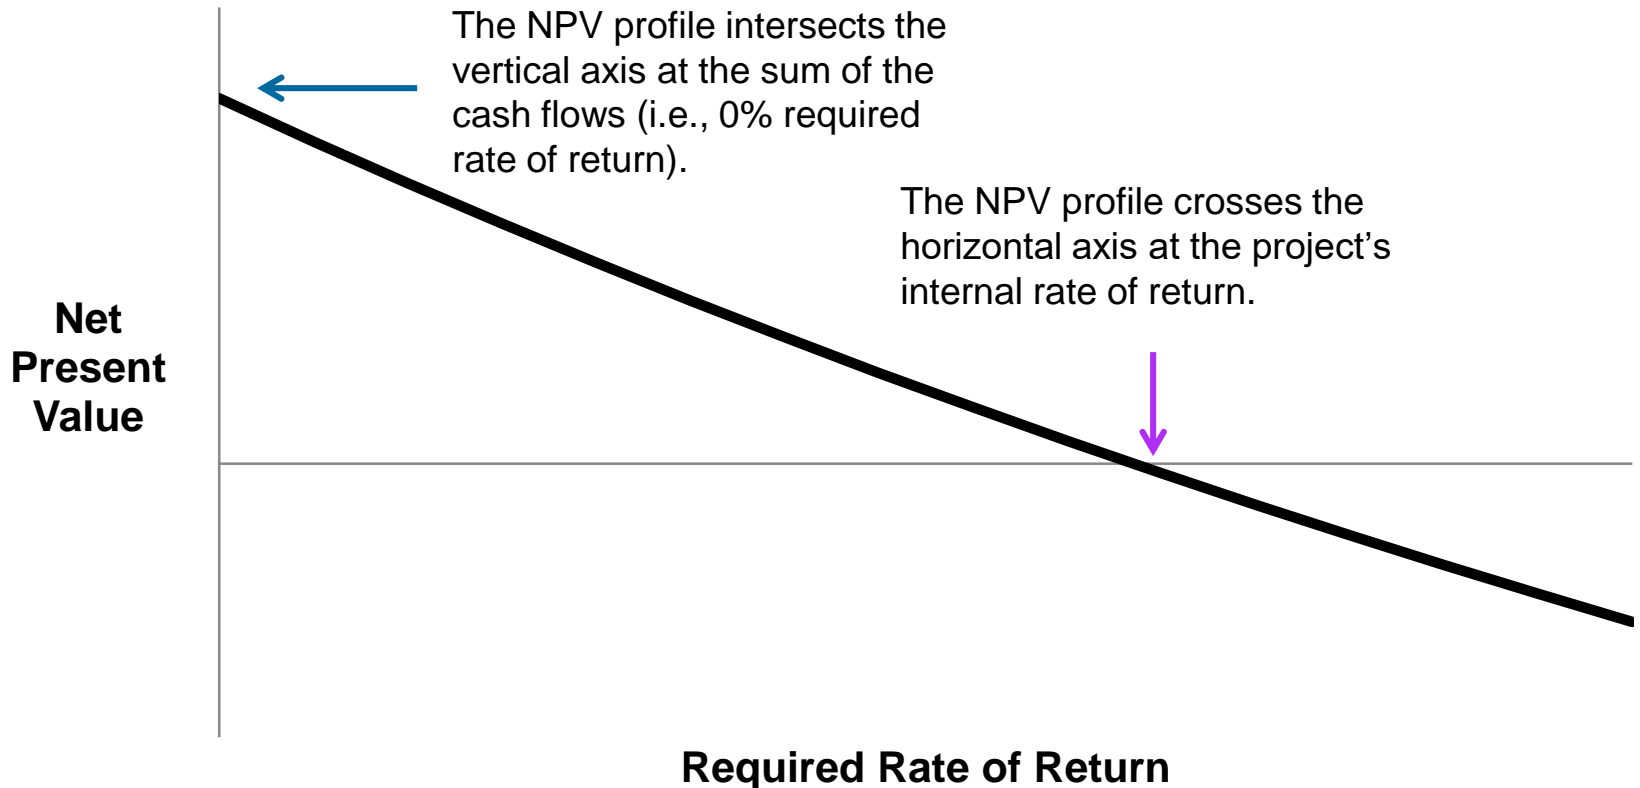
The NPV profile intersects the vertical axis at the sum of the cash flows (i.e., 0% required rate of return).

The NPV profile crosses the horizontal axis at the project's internal rate of return.

Net Present Value

Required Rate of Return